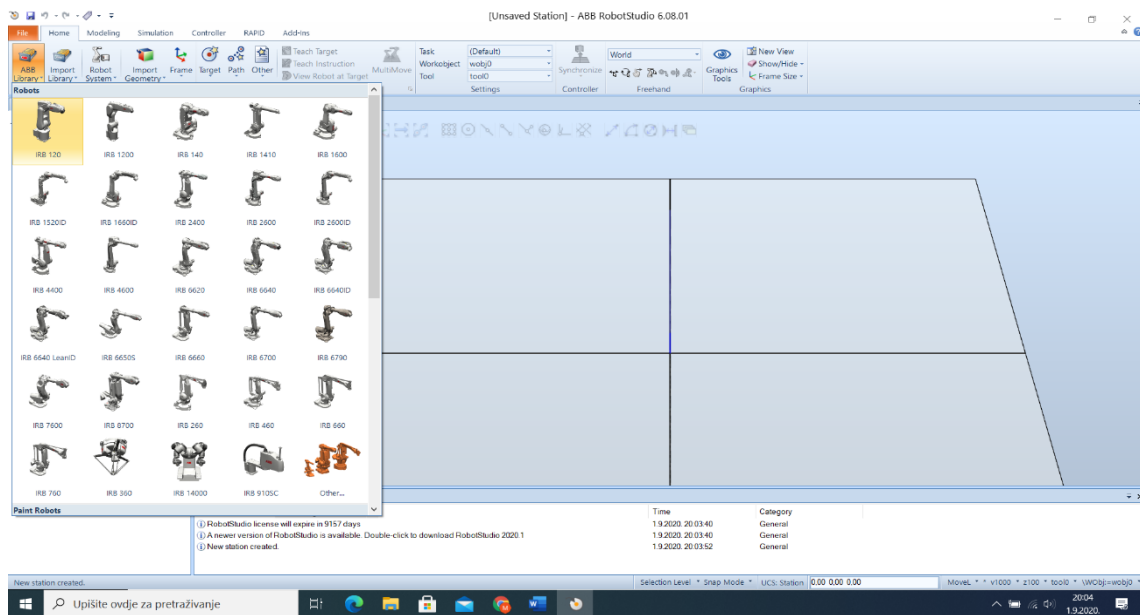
[Unsaved Station] - ABB RobotStudio 6.08.01

File Home Modeling Simulation Controller RAPID Add-Ins

ABB Library Import Library Robot System Import Geometry Frame Target Path Other Teach Target Teach Instruction View Robot at Target MultiMove Task (Default) Workobject wobj0 Tool tool0 Settings Synchronize Controller World Freehand Graphics Tools New View Show/Hide Frame Size Graphics

Robots

IRB 120 IRB 1200 IRB 140 IRB 1410 IRB 1600
IRB 1520ID IRB 1660ID IRB 2400 IRB 2600 IRB 2600ID
IRB 4400 IRB 4600 IRB 6620 IRB 6640 IRB 6640ID
IRB 6640 LeanID IRB 6650S IRB 6660 IRB 6700 IRB 6790
IRB 7600 IRB 8700 IRB 260 IRB 460 IRB 660
IRB 760 IRB 360 IRB 14000 IRB 910SC Other...

Paint Robots

| | Time | Category |
|---|---|---|
| RobotStudio license will expire in 9157 days | 1.9.2020. 20:03:40 | General |
| A newer version of RobotStudio is available. Double-click to download RobotStudio 2020.1 | 1.9.2020. 20:03:40 | General |
| New station created. | 1.9.2020. 20:03:52 | General |

New station created.

Selection Level Snap Mode UCS: Station 0.00 0.00 0.00 MoveL * v1000 * z100 * tool0 * \WObj:=wobj0

Upišite ovdje za pretraživanje

20:04
1.9.2020.